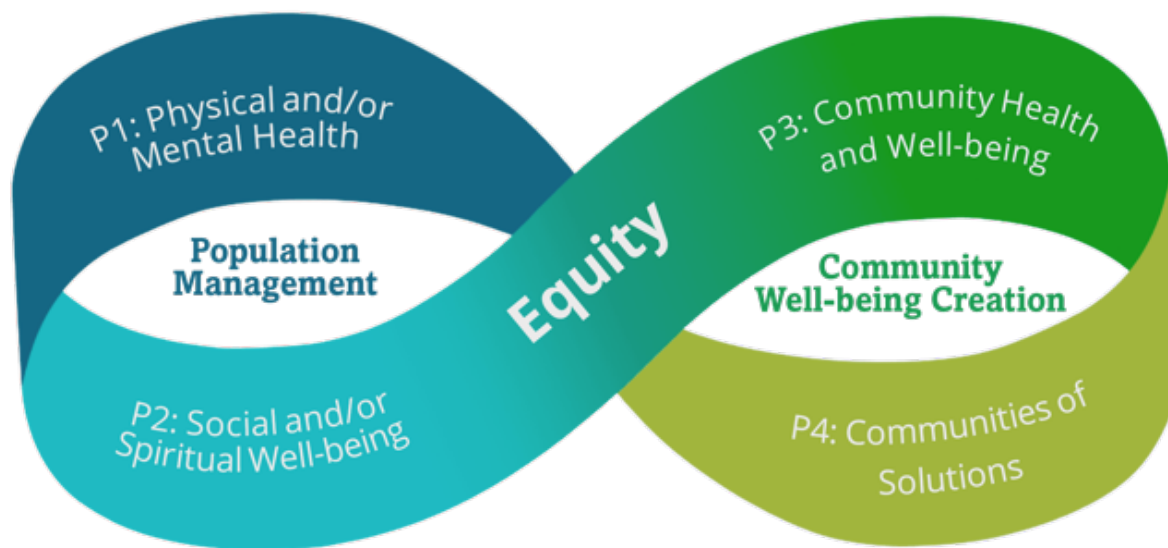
P1: Physical and/or Mental Health

Population Management

P2: Social and/or Spiritual Well-being

Equity

P3: Community Health and Well-being

Community Well-being Creation

P4: Communities of Solutions